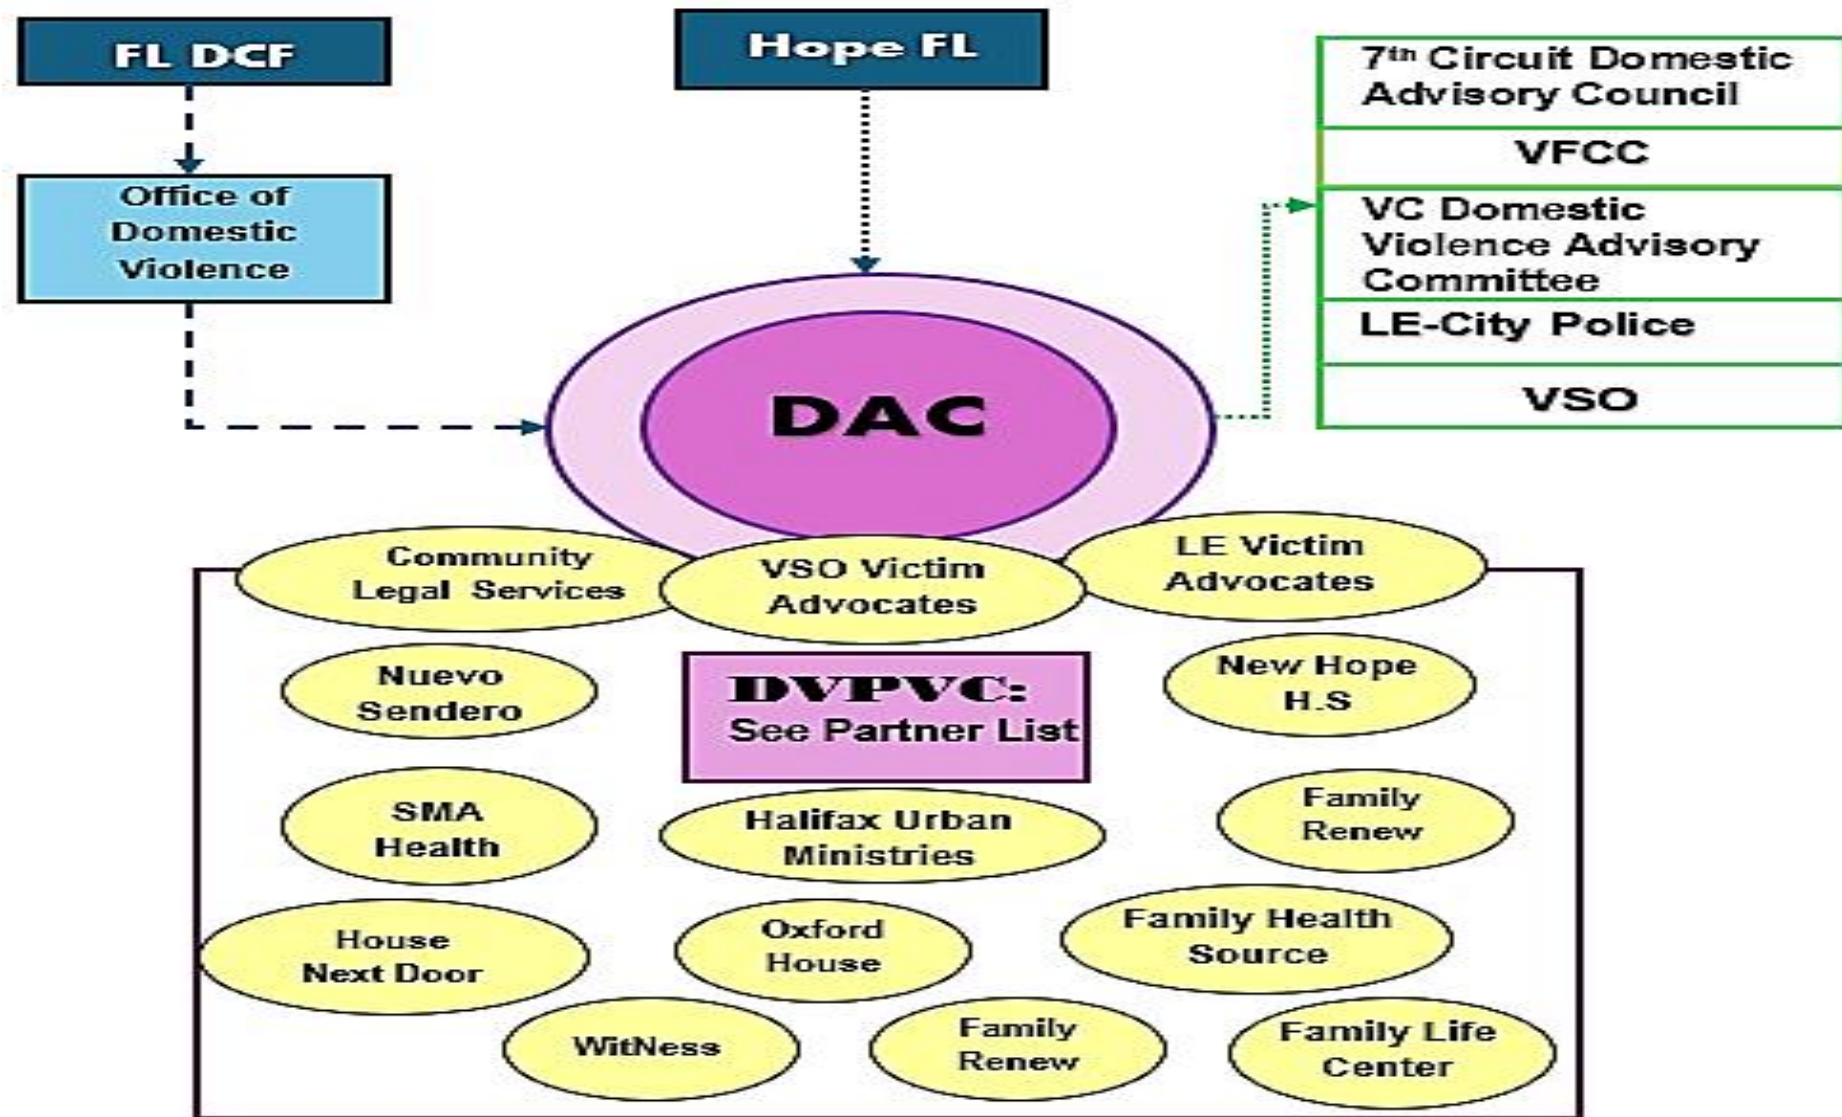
FL DCF

Hope FL

7th Circuit Domestic Advisory Council

VFCC

VC Domestic Violence Advisory Committee

LE-City Police

VSO

Office of Domestic Violence

DAC

Community Legal Services

VSO Victim Advocates

LE Victim Advocates

Nuevo Sendero

DVPVC: See Partner List

New Hope H.S

SMA Health

Halifax Urban Ministries

Family Renew

House Next Door

Oxford House

Family Health Source

WitNess

Family Renew

Family Life Center